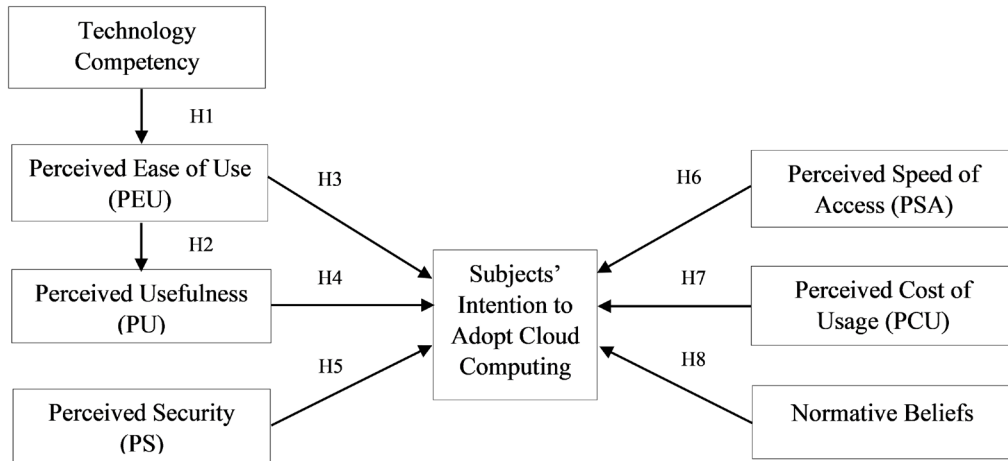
Technology Competency

H1

Perceived Ease of Use (PEU)

H2

Perceived Usefulness (PU)

Perceived Security (PS)

H3

H4

H5

Subjects' Intention to Adopt Cloud Computing

H6

H7

H8

Perceived Speed of Access (PSA)

Perceived Cost of Usage (PCU)

Normative Beliefs